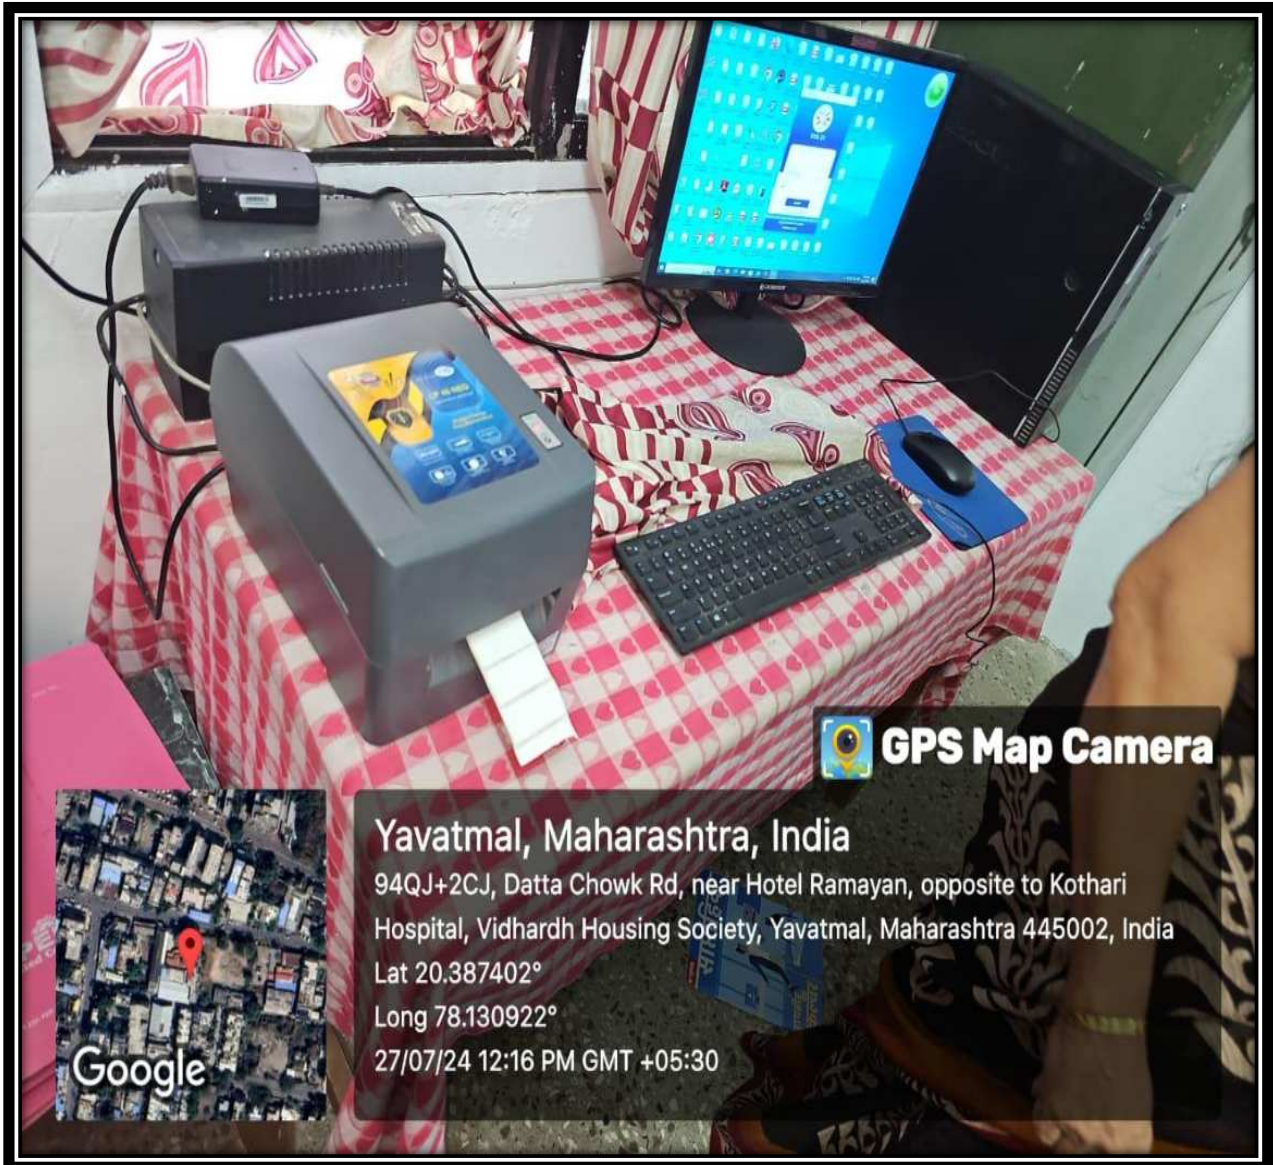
GPS Map Camera

Yavatmal, Maharashtra, India

94QJ+2CJ, Datta Chowk Rd, near Hotel Ramayan, opposite to Kothari Hospital, Vidhardh Housing Society, Yavatmal, Maharashtra 445002, India

Lat 20.387402°

Long 78.130922°

27/07/24 12:16 PM GMT +05:30

Google